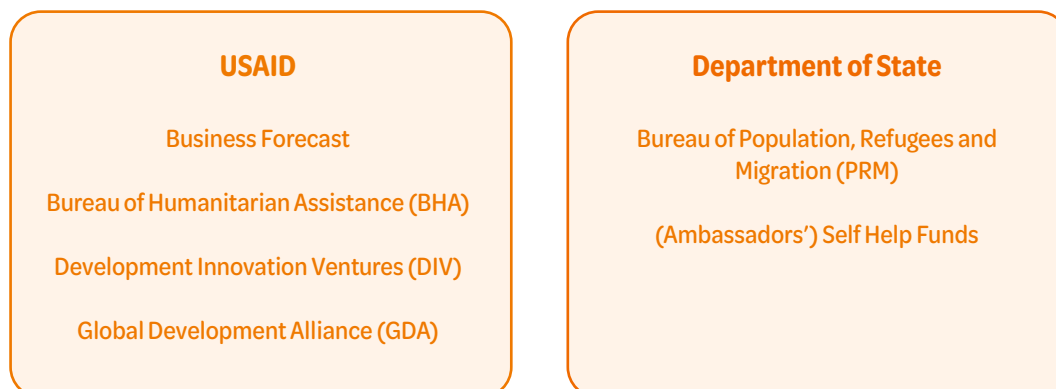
USAID

Business Forecast

Bureau of Humanitarian Assistance (BHA)

Development Innovation Ventures (DIV)

Global Development Alliance (GDA)

Department of State

Bureau of Population, Refugees and Migration (PRM)

(Ambassadors') Self Help Funds